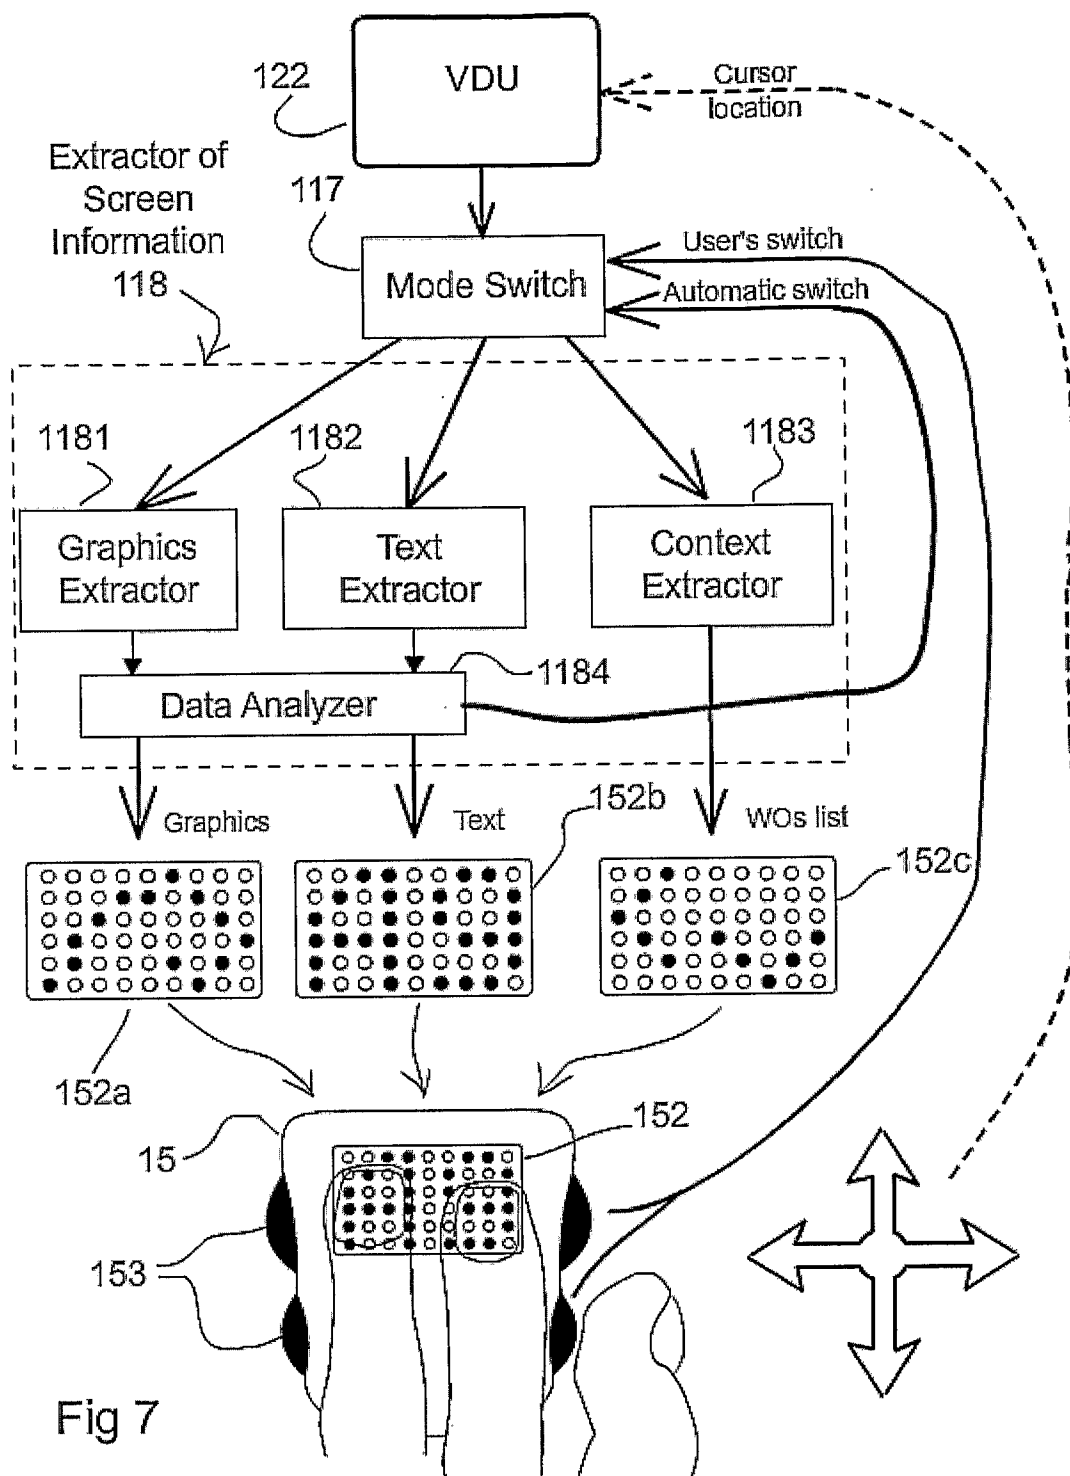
122
VDU
Cursor location
Extractor of Screen Information
118
117
Mode Switch
User's switch
Automatic switch
1181
1182
1183
Graphics Extractor
Text Extractor
Context Extractor
1184
Data Analyzer
Graphics
Text
152b
WOs list
152c
152a
15
152
153
Fig 7